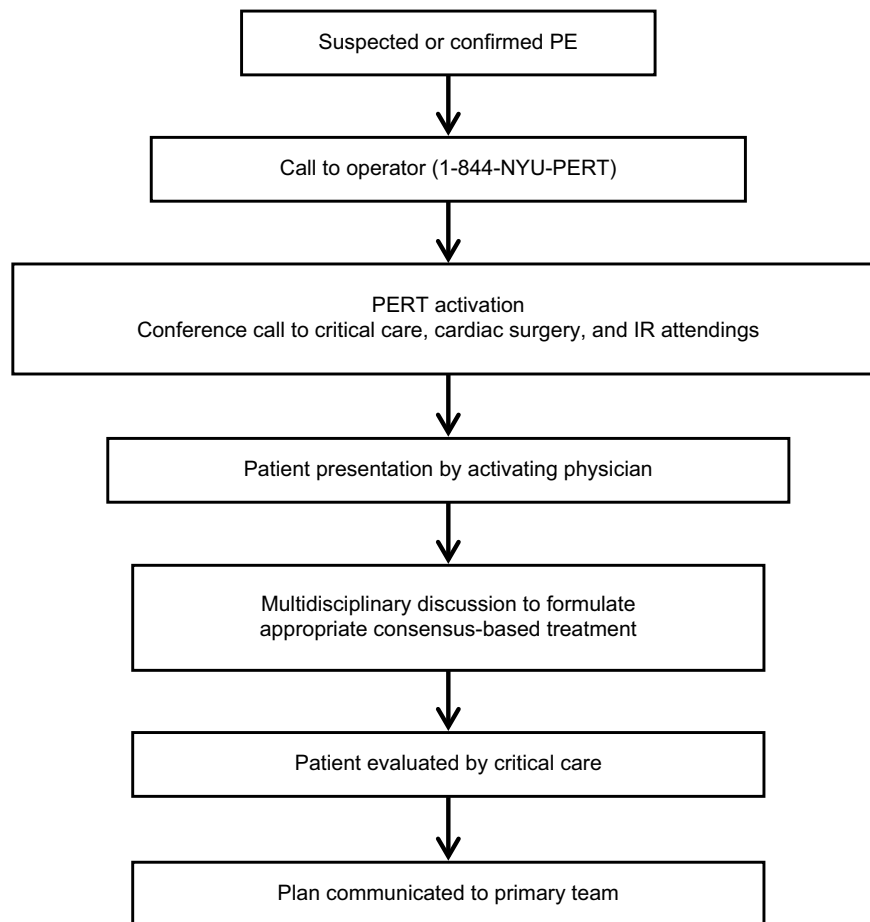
Suspected or confirmed PE

Call to operator (1-844-NYU-PERT)

PERT activation
Conference call to critical care, cardiac surgery, and IR attendings

Patient presentation by activating physician

Multidisciplinary discussion to formulate appropriate consensus-based treatment

Patient evaluated by critical care

Plan communicated to primary team